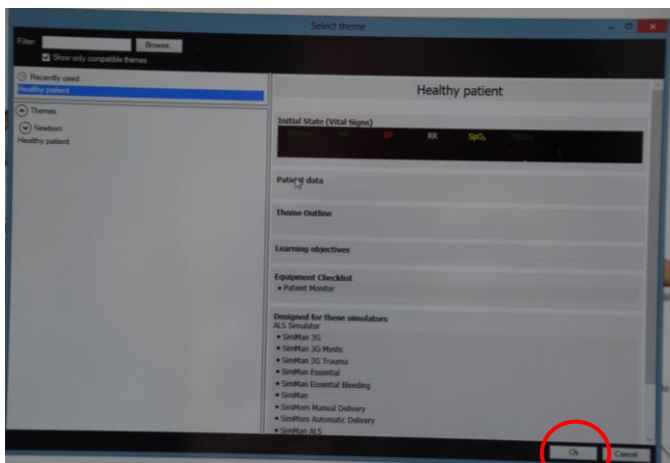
Select theme

Filter: Browse

Show only compatible themes

Recently used

Healthy patient

Themes

Newborn

Healthy patient

Healthy patient

Initial State (Vital Signs)

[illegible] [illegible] BP RR $SpO_2$ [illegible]

Patient data

Theme Outline

Learning objectives

Equipment Checklist

• Patient Monitor

Designed for these simulators

ALS Simulator

• SimMan 3G

• SimMan 3G Mystic

• SimMan 3G Trauma

• SimMan Essential

• SimMan Essential Bleeding

• SimMan

• SimMom Manual Delivery

• SimMom Automatic Delivery

• SimMan ALS

Ok

Cancel